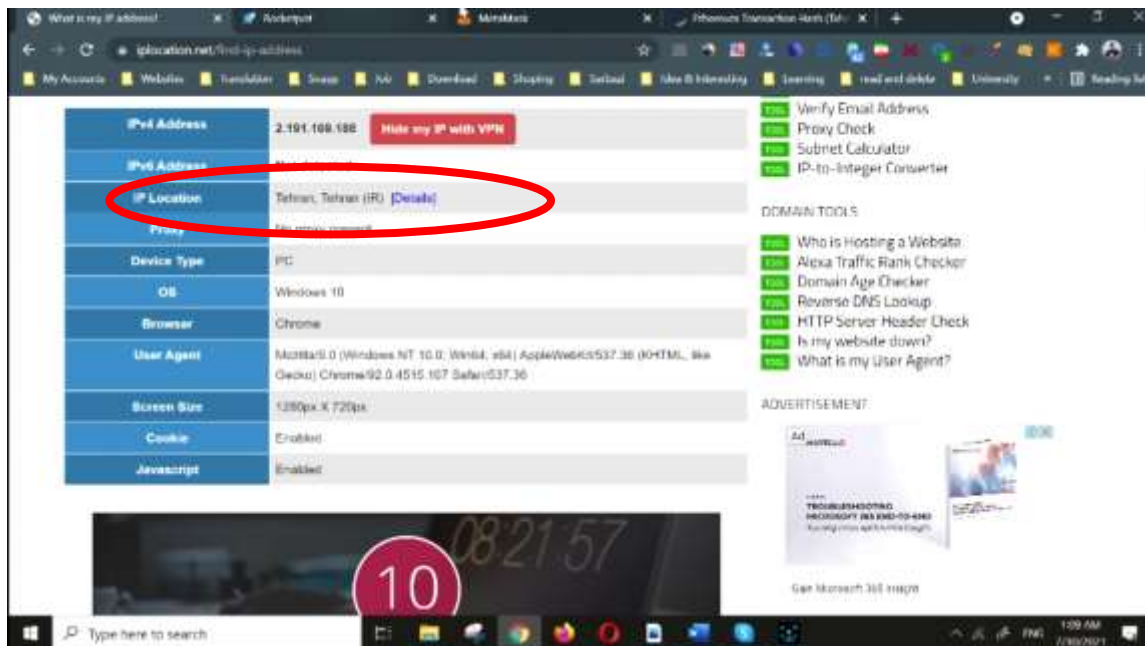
What is my IP address! | Rocketport | MetaMask | Ethereum Transaction Hash (Txh)

iplocation.net/find-ip-address

My Accounts | Websites | Translator | Snapp | Job | Download | Shoping | Sarbaz | Idea & Interesting | Learning | read and delete | University | Reading list

| | |
|---|---|
| IPv4 Address | 2.191.108.188 Hide my IP with VPN |
| IPv6 Address | Not detected |
| IP Location | Tehran, Tehran (IR) [Details] |
| Proxy | No proxy present |
| Device Type | PC |
| OS | Windows 10 |
| Browser | Chrome |
| User Agent | Mozilla/5.0 (Windows NT 10.0; Win64; x64) AppleWebKit/537.36 (KHTML, like Gecko) Chrome/92.0.4515.107 Safari/537.36 |
| Screen Size | 1280px X 720px |
| Cookie | Enabled |
| Javascript | Enabled |

TOOL Verify Email Address
TOOL Proxy Check
TOOL Subnet Calculator
TOOL IP-to-Integer Converter

DOMAIN TOOLS

TOOL Who is Hosting a Website
TOOL Alexa Traffic Rank Checker
TOOL Domain Age Checker
TOOL Reverse DNS Lookup
TOOL HTTP Server Header Check
TOOL Is my website down?
TOOL What is my User Agent?

ADVERTISEMENT

Ad
TROUBLESHOOTING MICROSOFT 365 END-TO-END
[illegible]

Gain Microsoft 365 insight

08:21:57
10

Type here to search

1:09 AM
7/30/2021
ENG